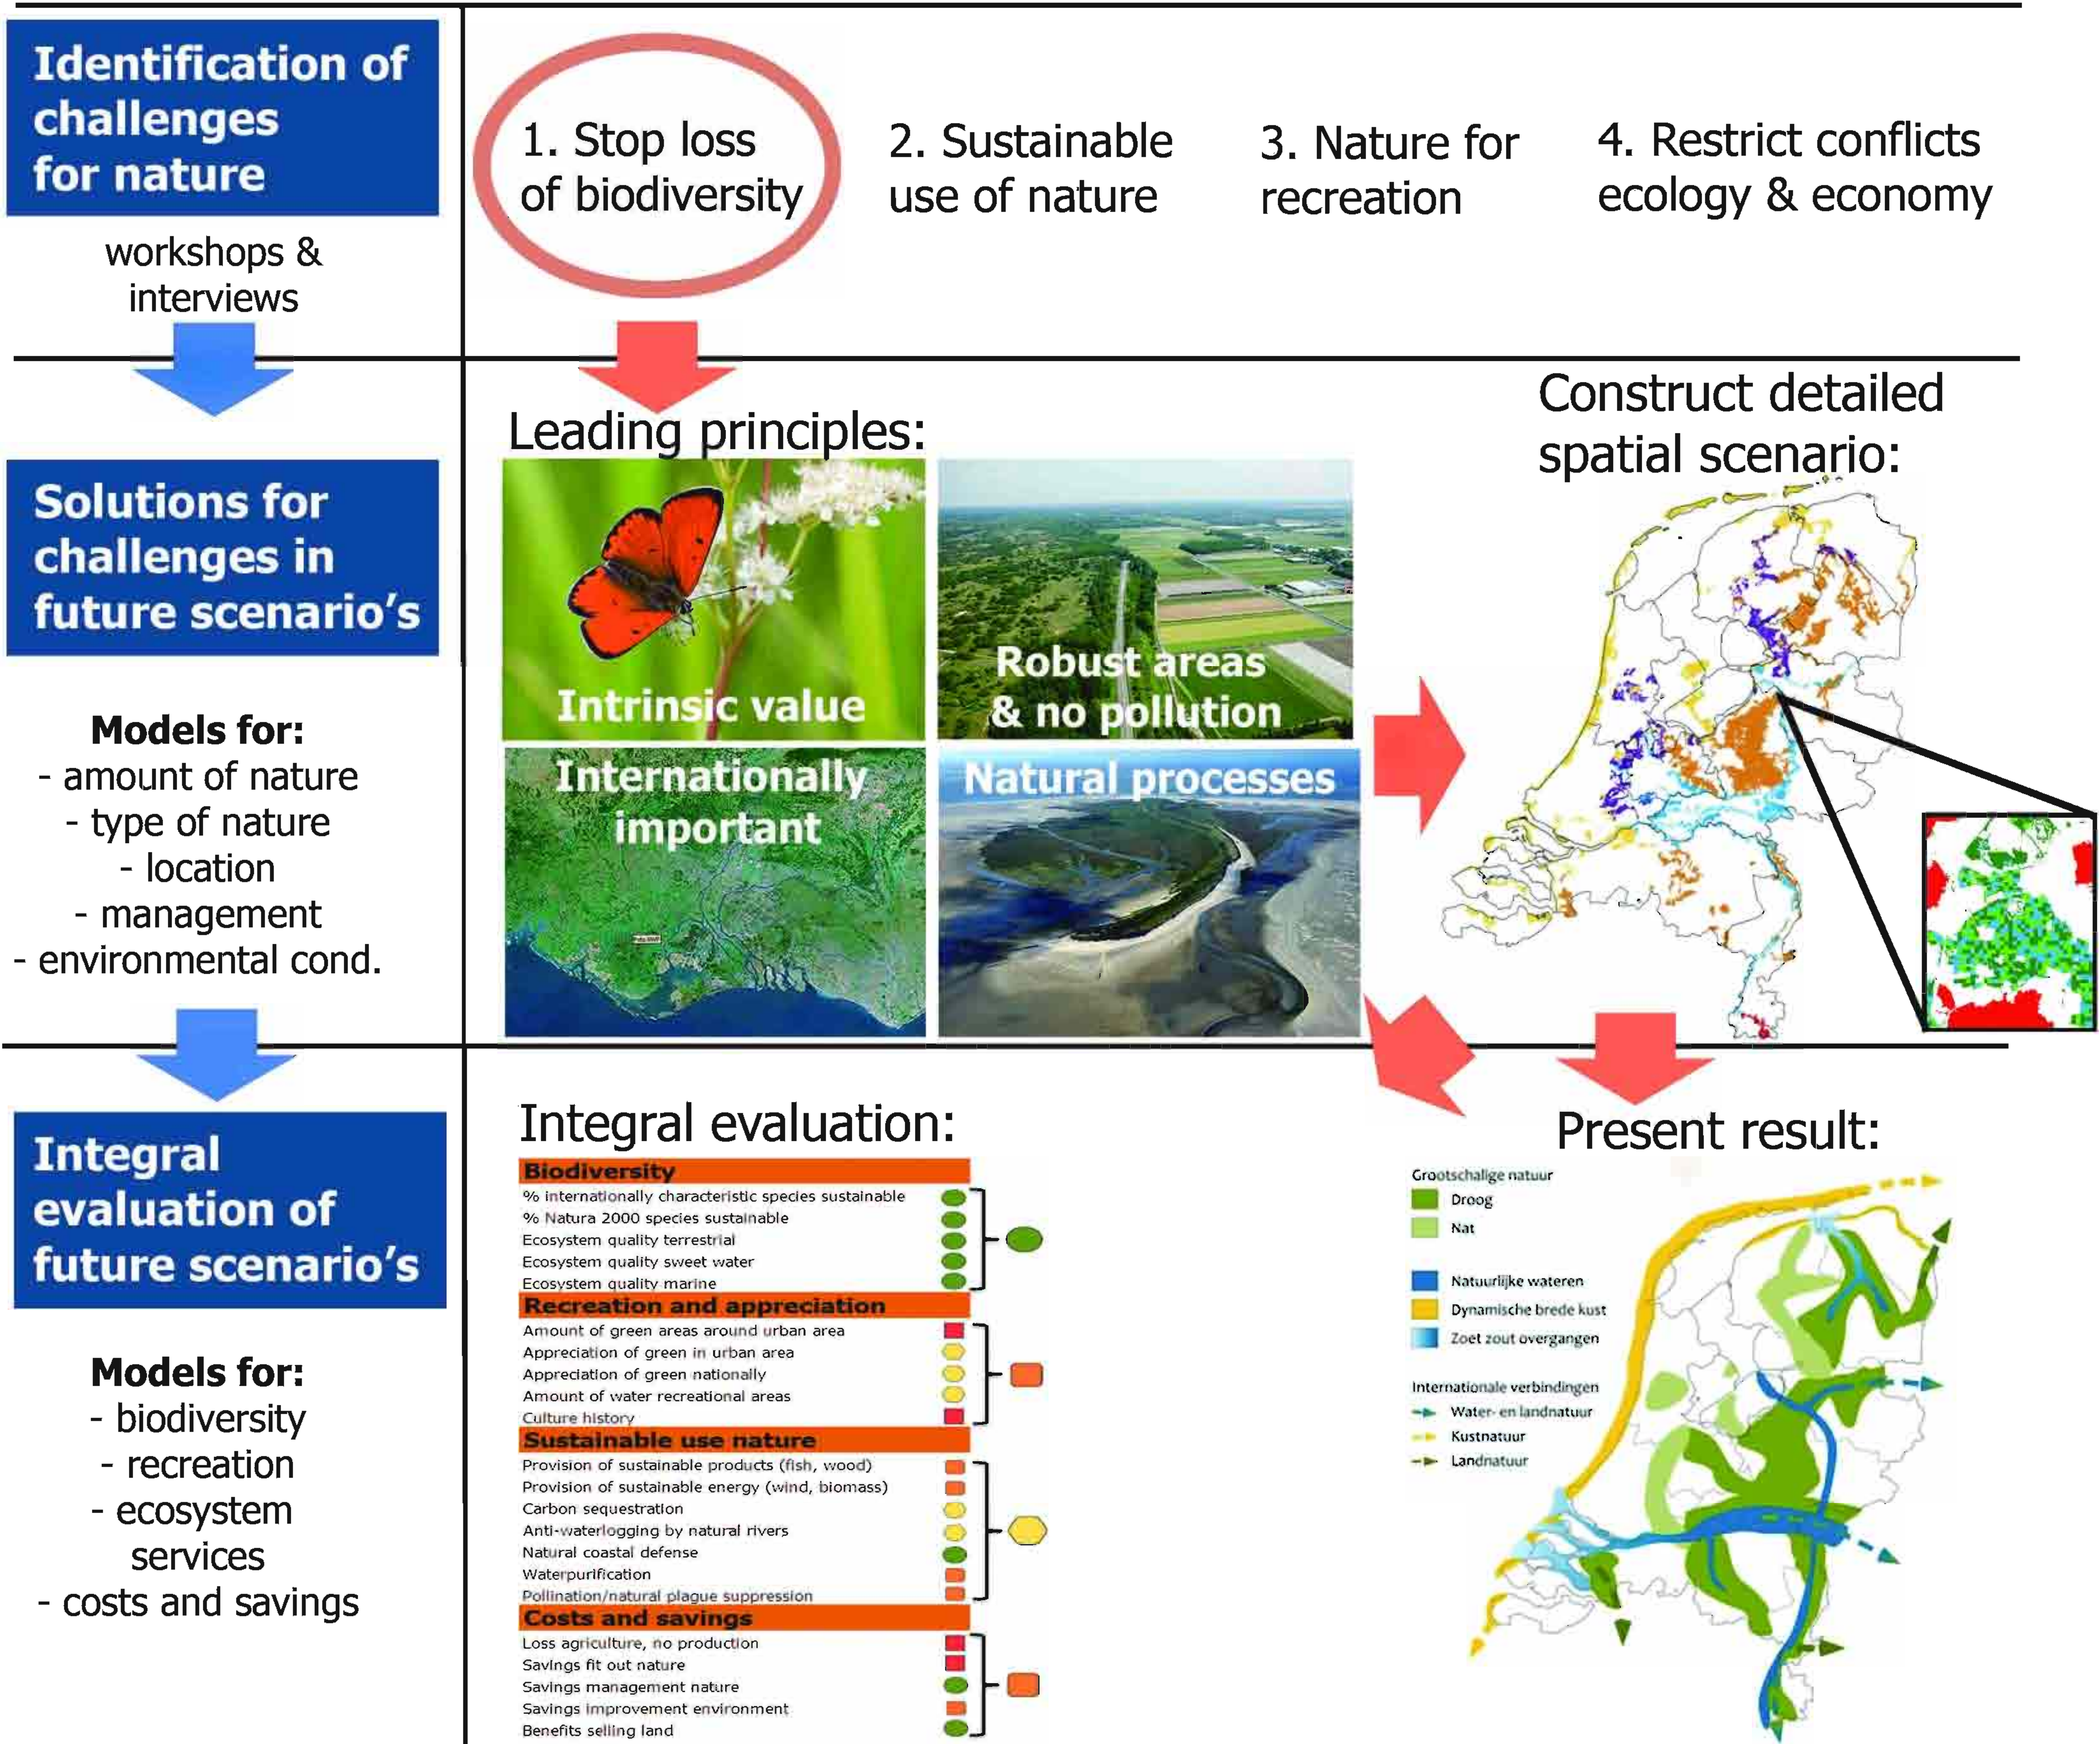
Identification of challenges for nature

workshops & interviews

1. Stop loss of biodiversity

2. Sustainable use of nature

3. Nature for recreation

4. Restrict conflicts ecology & economy

Solutions for challenges in future scenario's

Models for:
- amount of nature
- type of nature
- location
- management
- environmental cond.

Leading principles:

Intrinsic value

Robust areas & no pollution

Internationally important

Natural processes

Construct detailed spatial scenario:

Integral evaluation of future scenario's

Models for:
- biodiversity
- recreation
- ecosystem services
- costs and savings

Integral evaluation:

Biodiversity
% internationally characteristic species sustainable
% Natura 2000 species sustainable
Ecosystem quality terrestrial
Ecosystem quality sweet water
Ecosystem quality marine

Recreation and appreciation
Amount of green areas around urban area
Appreciation of green in urban area
Appreciation of green nationally
Amount of water recreational areas
Culture history

Sustainable use nature
Provision of sustainable products (fish, wood)
Provision of sustainable energy (wind, biomass)
Carbon sequestration
Anti-waterlogging by natural rivers
Natural coastal defense
Waterpurification
Pollination/natural plague suppression

Costs and savings
Loss agriculture, no production
Savings fit out nature
Savings management nature
Savings improvement environment
Benefits selling land

Present result:

Grootschalige natuur
Droog
Nat

Natuurlijke wateren
Dynamische brede kust
Zoet zout overgangen

Internationale verbindingen
Water- en landnatuur
Kustnatuur
Landnatuur